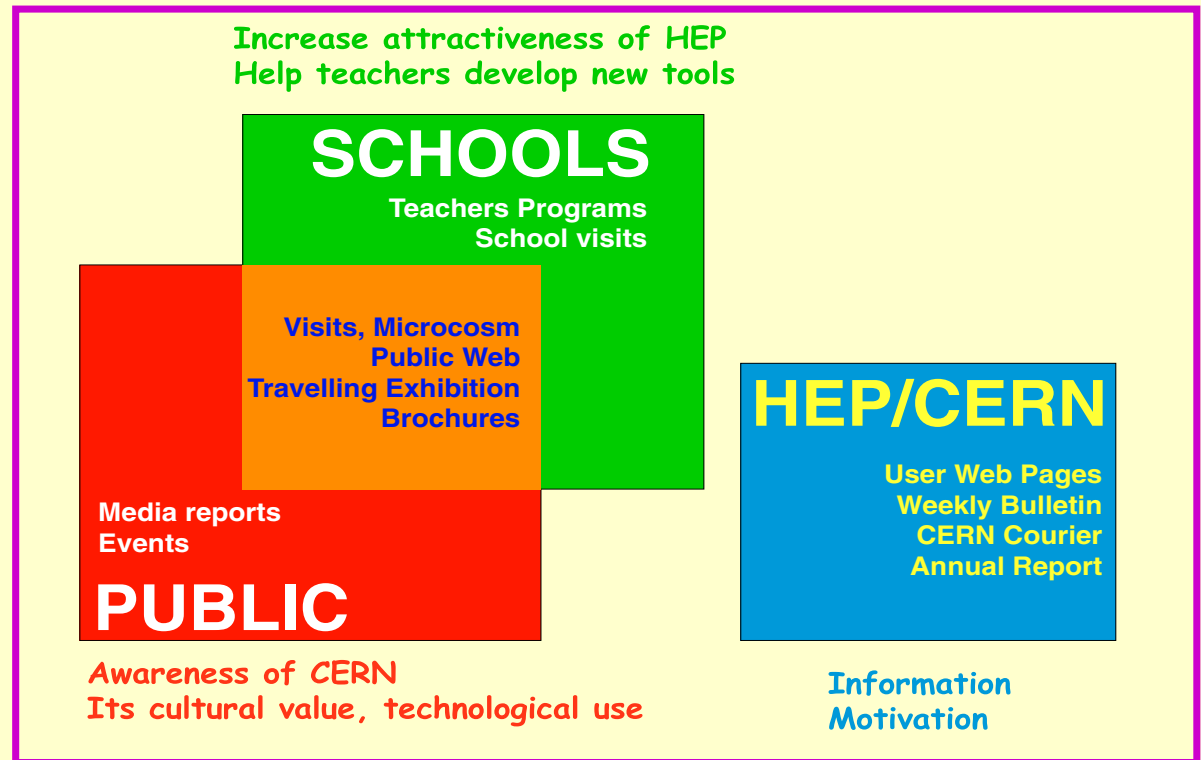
Increase attractiveness of HEP
Help teachers develop new tools

SCHOOLS

Teachers Programs
School visits

Visits, Microcosm
Public Web
Travelling Exhibition
Brochures

Media reports
Events

PUBLIC

Awareness of CERN
Its cultural value, technological use

HEP/CERN

User Web Pages
Weekly Bulletin
CERN Courier
Annual Report

Information
Motivation